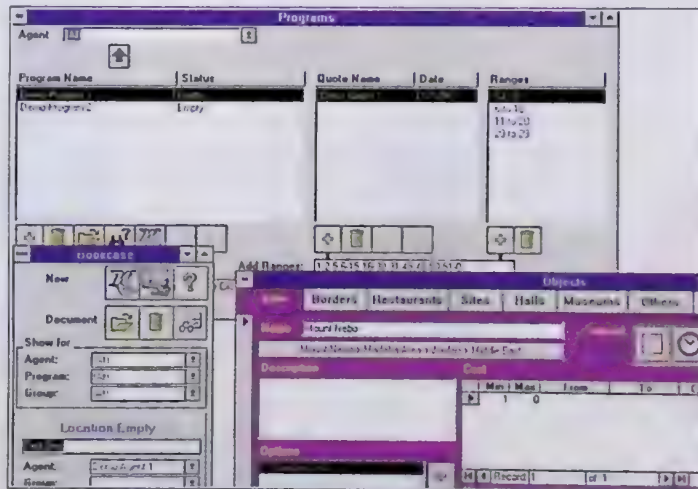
Programs

Agent

| Program Name | Status |
|---|---|
| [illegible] | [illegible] |
| Demo Program 2 | Empty |

| Quote Name | Date |
|---|---|
| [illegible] | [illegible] |

Ranges
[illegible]
6 to 10
11 to 20
21 to 29

Add Ranges: 1,2,5,6,15,16,18,21,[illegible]

Bookcase

New

Document

Show for
Agent:
Program:
Group:

Location Empty

Agent:
Group:

Objects

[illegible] Borders Restaurants Sites Halls Museums Others

Name Mount Nebo

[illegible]

Description

Cost

| Min | Max | From | To |
|---|---|---|---|
| 1 | 0 | | |

Options

Record 1 of 1